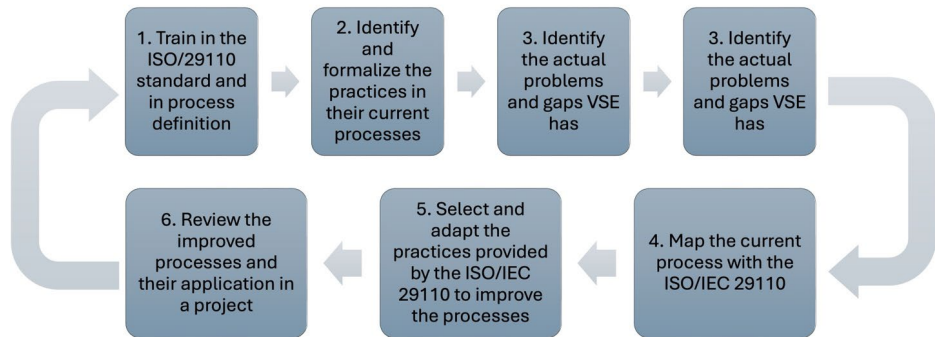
1. Train in the ISO/29110 standard and in process definition

2. Identify and formalize the practices in their current processes

3. Identify the actual problems and gaps VSE has

3. Identify the actual problems and gaps VSE has

4. Map the current process with the ISO/IEC 29110

5. Select and adapt the practices provided by the ISO/IEC 29110 to improve the processes

6. Review the improved processes and their application in a project